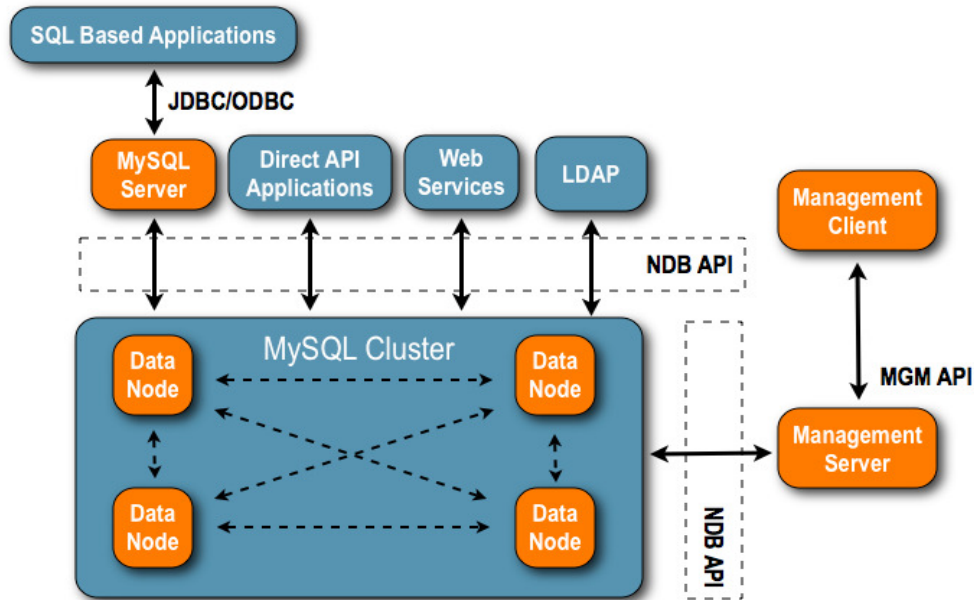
SQL Based Applications

JDBC/ODBC

MySQL Server

Direct API Applications

Web Services

LDAP

Management Client

NDB API

MGM API

MySQL Cluster

Data Node

Data Node

Data Node

Data Node

Management Server

NDB API